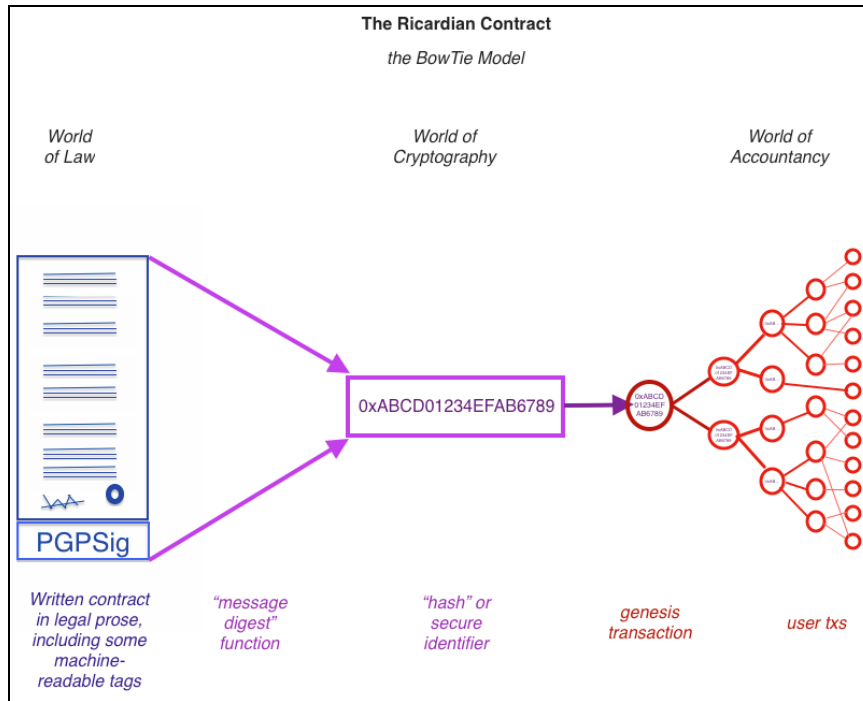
The Ricardian Contract

the BowTie Model

World of Law

World of Cryptography

World of Accountancy

PGPSig

0xABCD01234EFAB6789

0xABCD 01234EF AB6789

Written contract in legal prose, including some machine-readable tags

"message digest" function

"hash" or secure identifier

genesis transaction

user txs